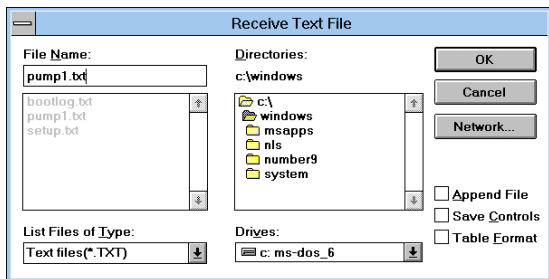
Receive Text File

File Name:
pump1.txt
bootlog.txt
pump1.txt
setup.txt

Directories:
c:\windows
c:\
windows
msapps
nls
number9
system

OK
Cancel
Network...

Append File
Save Controls
Table Format

List Files of Type:
Text files(*.TXT)

Drives:
c: ms-dos_6